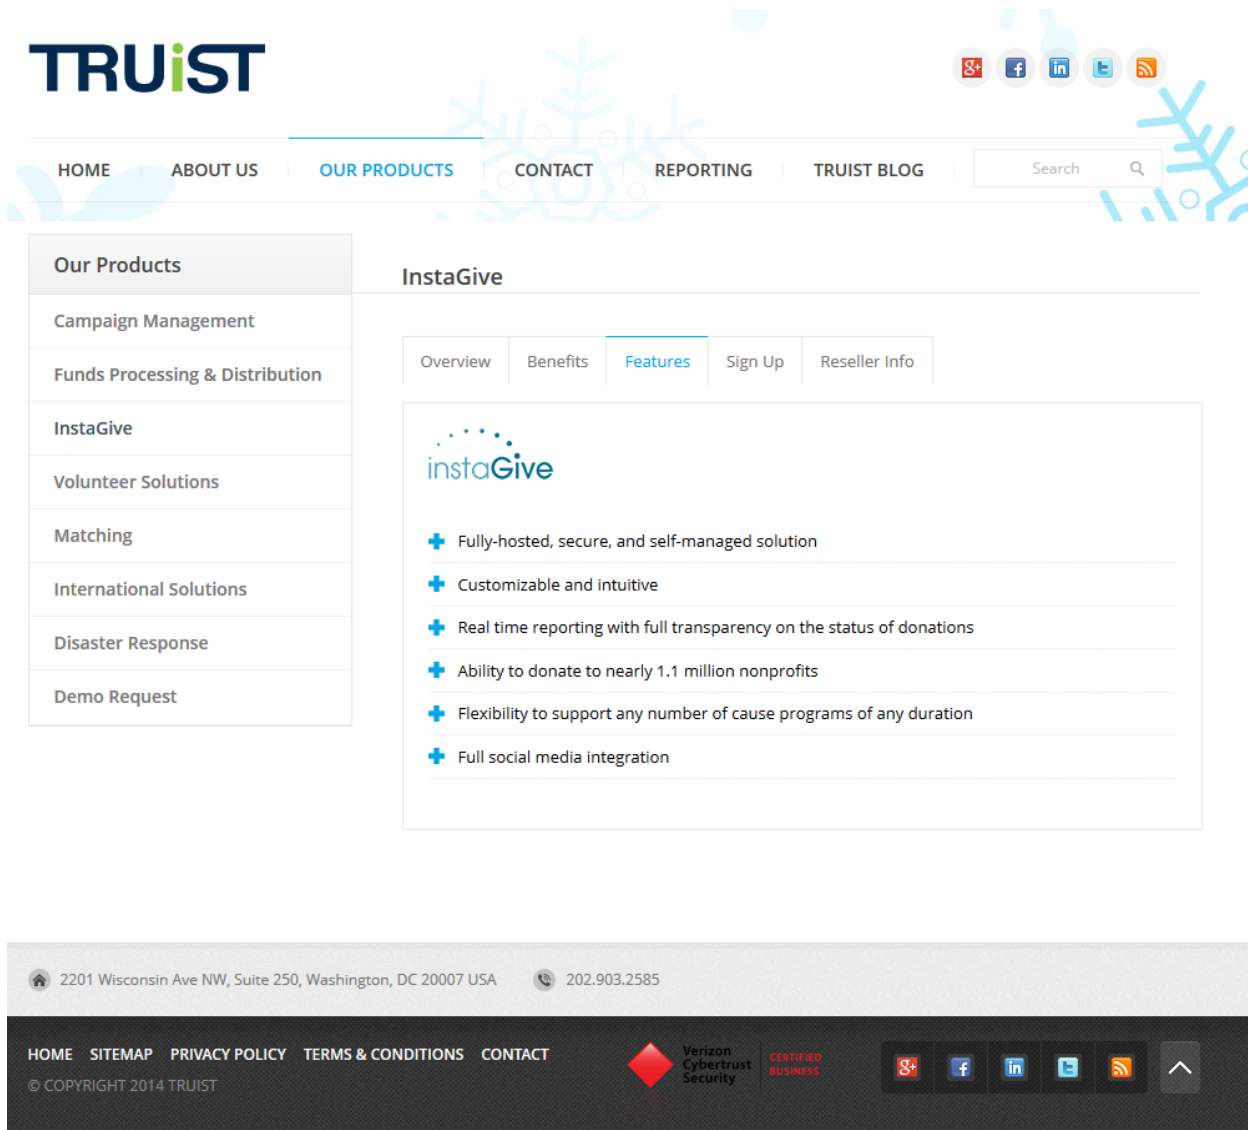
TRUiST

HOME ABOUT US OUR PRODUCTS CONTACT REPORTING TRUIST BLOG

Search

Our Products

Campaign Management

Funds Processing & Distribution

InstaGive

Volunteer Solutions

Matching

International Solutions

Disaster Response

Demo Request

InstaGive

Overview Benefits Features Sign Up Reseller Info

instaGive

Fully-hosted, secure, and self-managed solution

Customizable and intuitive

Real time reporting with full transparency on the status of donations

Ability to donate to nearly 1.1 million nonprofits

Flexibility to support any number of cause programs of any duration

Full social media integration

2201 Wisconsin Ave NW, Suite 250, Washington, DC 20007 USA

202.903.2585

HOME SITEMAP PRIVACY POLICY TERMS & CONDITIONS CONTACT

© COPYRIGHT 2014 TRUIST

Verizon Cybertrust Security CERTIFIED BUSINESS